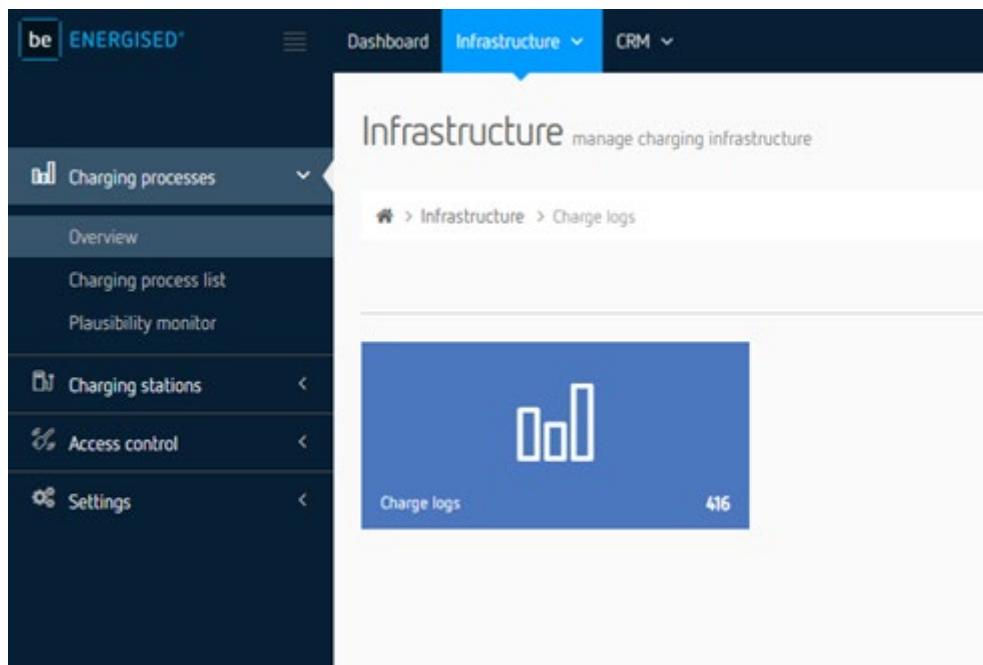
be ENERGISED®

Dashboard Infrastructure CRM

Charging processes

Overview

Charging process list

Plausibility monitor

Charging stations

Access control

Settings

Infrastructure manage charging infrastructure

> Infrastructure > Charge logs

Charge logs 416